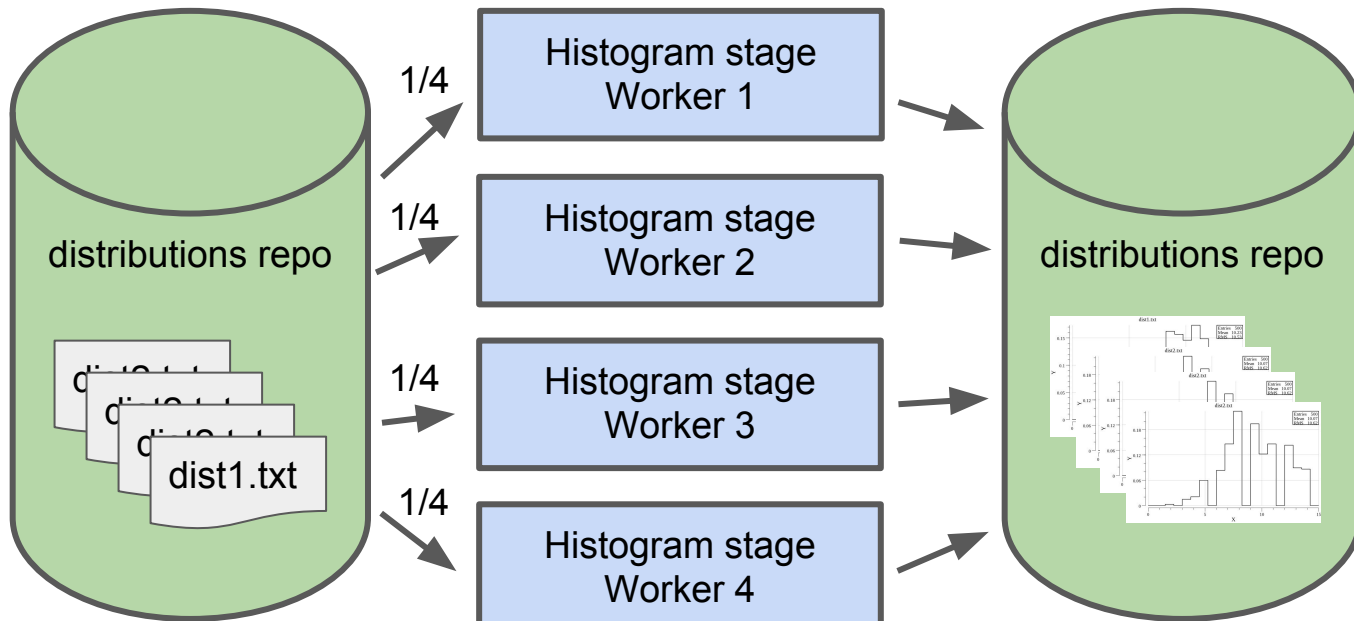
distributions repo

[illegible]
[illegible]
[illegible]
dist1.txt

1/4
Histogram stage
Worker 1

1/4
Histogram stage
Worker 2

1/4
Histogram stage
Worker 3

1/4
Histogram stage
Worker 4

distributions repo

dist1.txt
dist2.txt
dist2.txt
dist2.txt
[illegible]